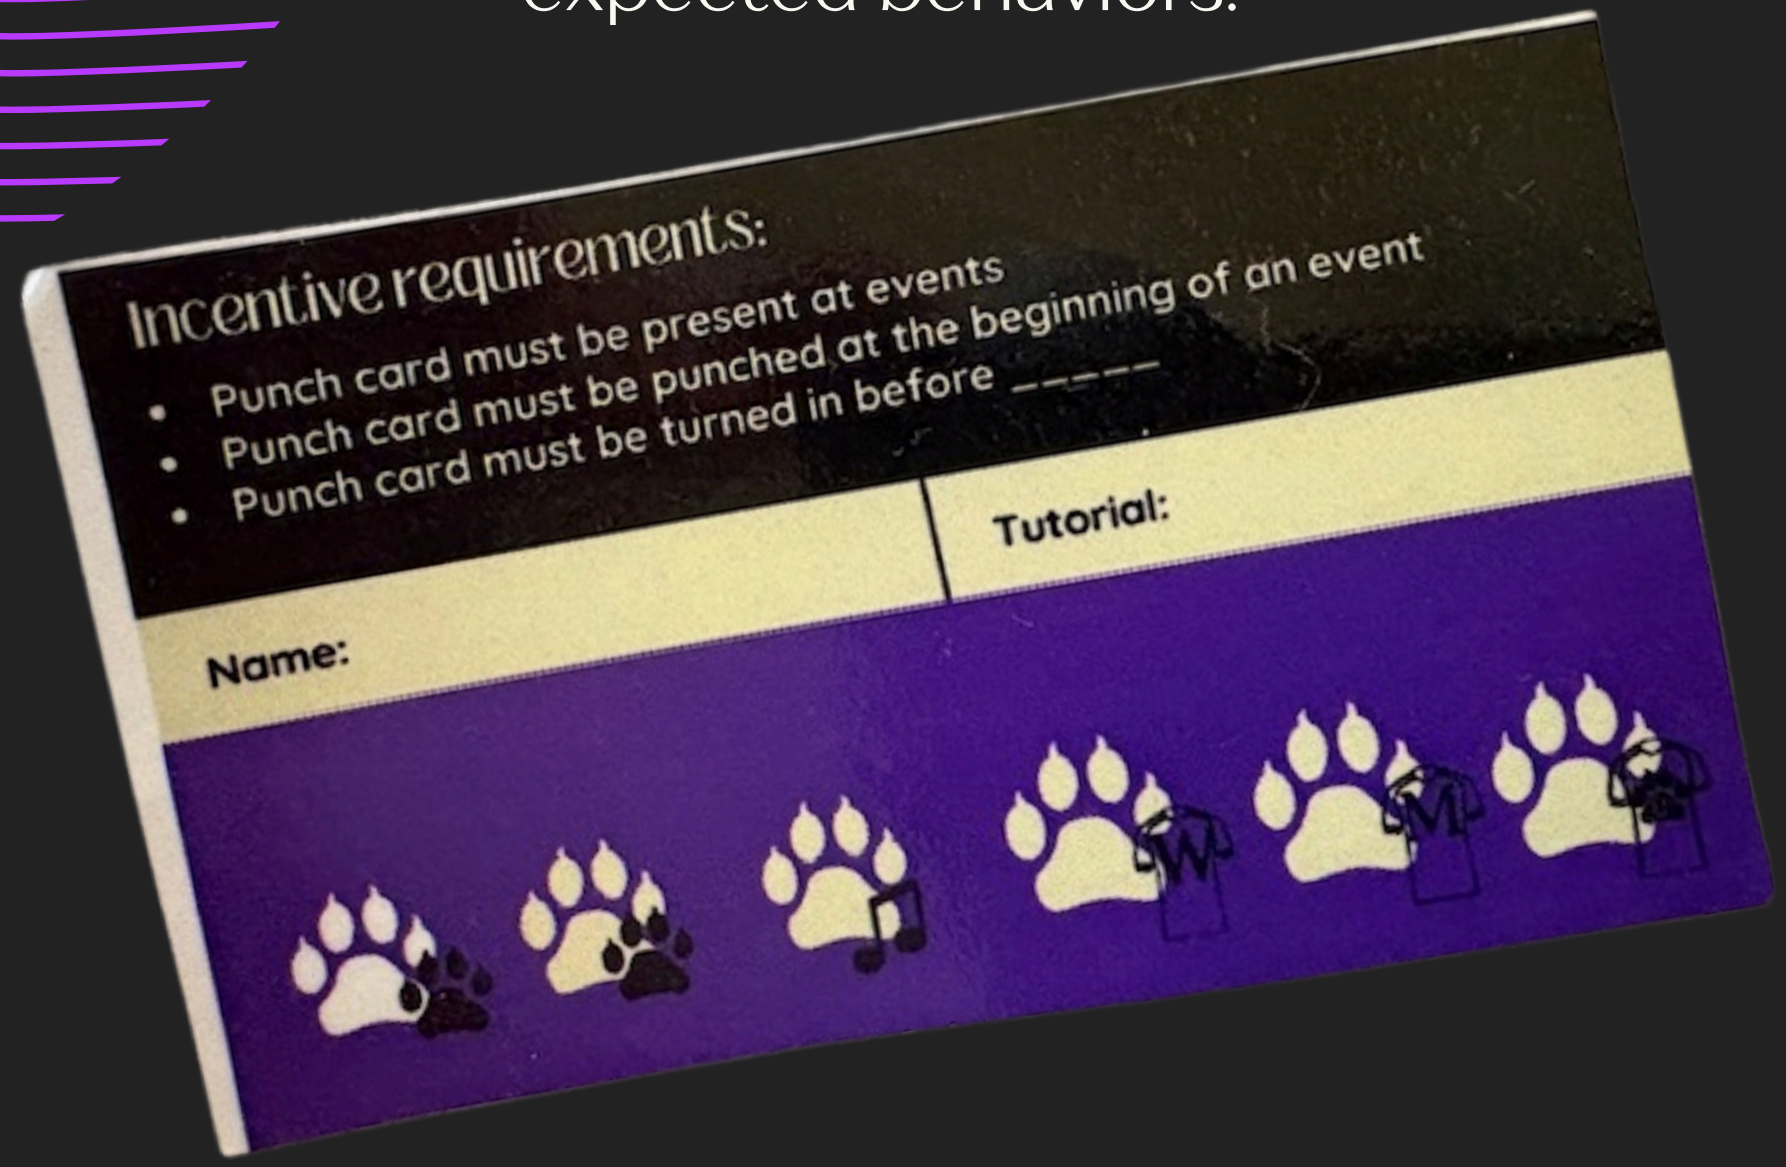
expected behaviors.

Incentive requirements:
- Punch card must be present at events
- Punch card must be punched at the beginning of an event
- Punch card must be turned in before _____

Name:

Tutorial:

W

M